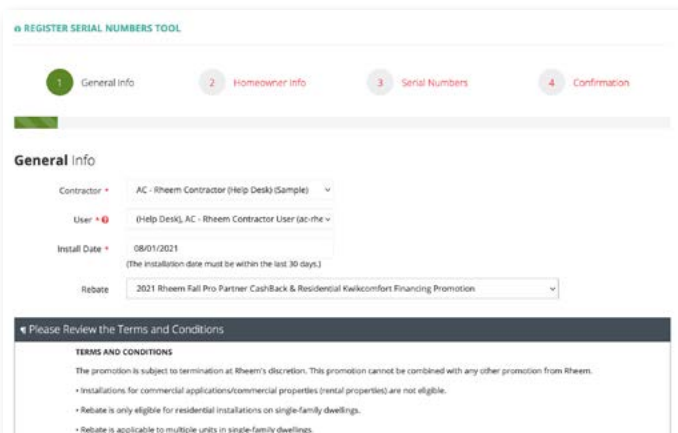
REGISTER SERIAL NUMBERS TOOL

1 General Info
2 Homeowner Info
3 Serial Numbers
4 Confirmation

General Info

Contractor * AC - Rheem Contractor (Help Desk) (Sample)

User * (Help Desk), AC - Rheem Contractor User (ac-rhe

Install Date * 08/01/2021
(The installation date must be within the last 30 days.)

Rebate 2021 Rheem Fall Pro Partner CashBack & Residential Kwikcomfort Financing Promotion

Please Review the Terms and Conditions

TERMS AND CONDITIONS

The promotion is subject to termination at Rheem's discretion. This promotion cannot be combined with any other promotion from Rheem.

• Installations for commercial applications/commercial properties (rental properties) are not eligible.

• Rebate is only eligible for residential installations on single-family dwellings.

• Rebate is applicable to multiple units in single-family dwellings.